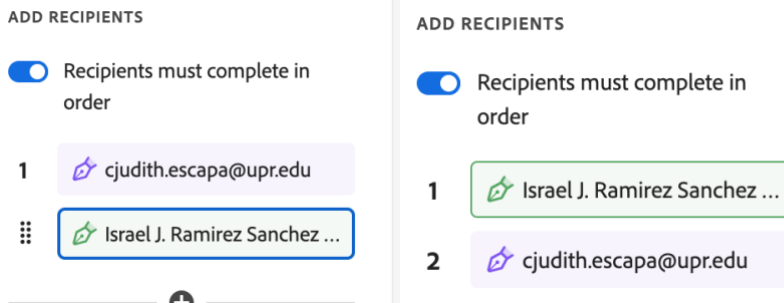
ADD RECIPIENTS

Recipients must complete in order

1 cjudith.escapa@upr.edu

Israel J. Ramirez Sanchez ...

ADD RECIPIENTS

Recipients must complete in order

1 Israel J. Ramirez Sanchez ...

2 cjudith.escapa@upr.edu